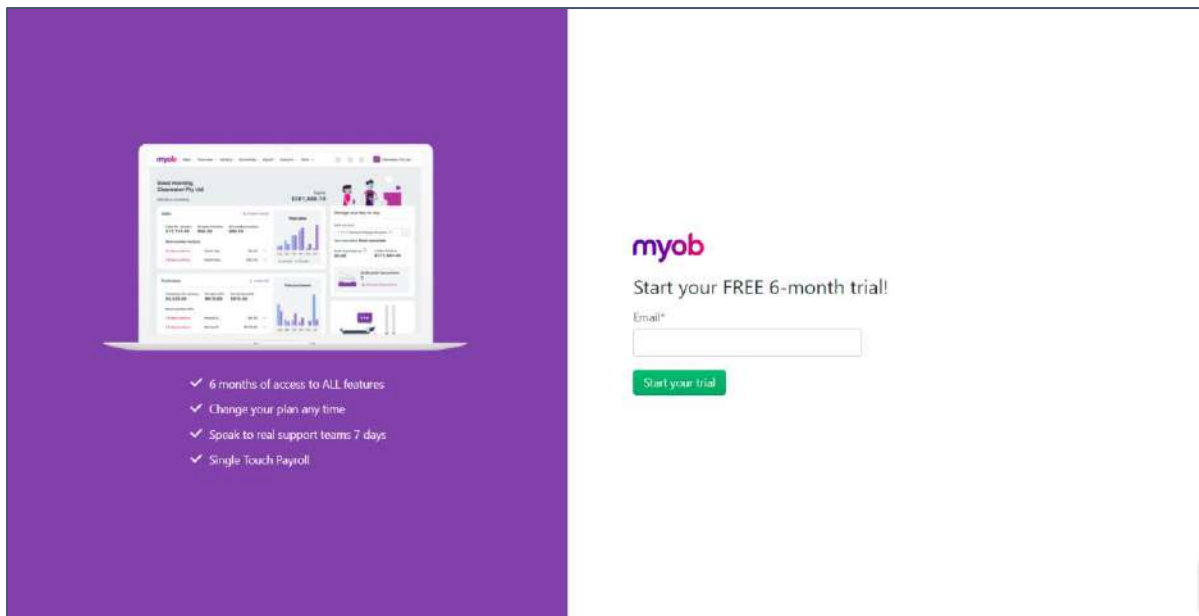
myob

Good morning, Clearwater Pty Ltd

$181,555.10

✓ 6 months of access to ALL features
✓ Change your plan any time
✓ Speak to real support teams 7 days
✓ Single Touch Payroll

myob

Start your FREE 6-month trial!

Email*

Start your trial